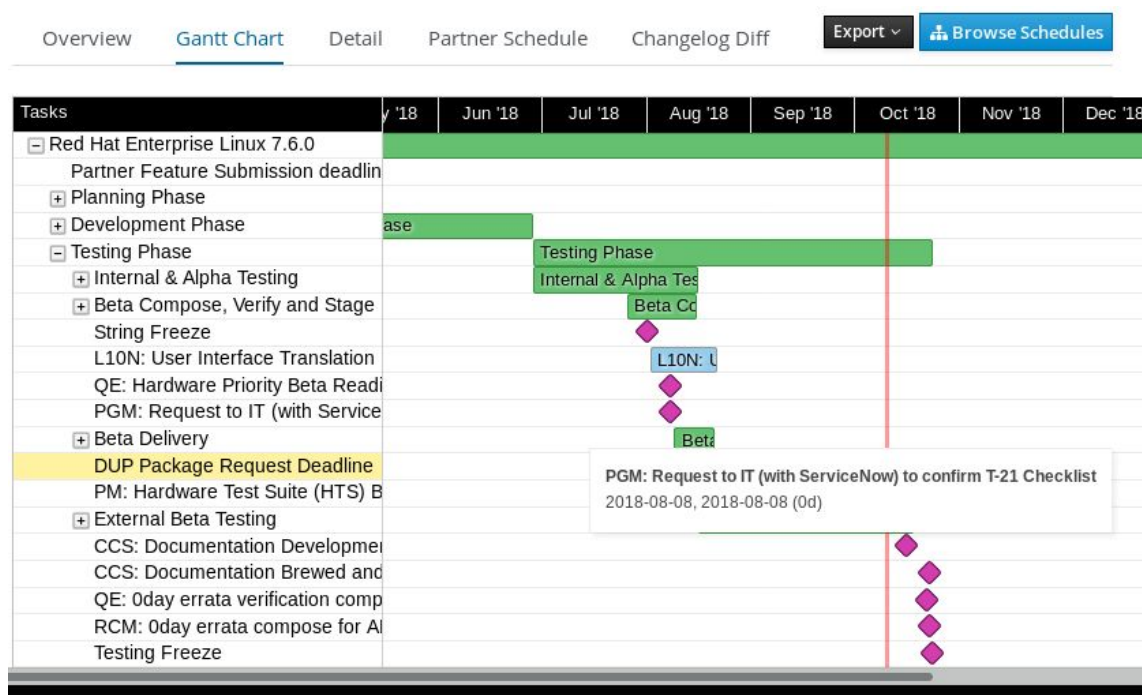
Overview Gantt Chart Detail Partner Schedule Changelog Diff Export Browse Schedules

| Tasks | y '18 | Jun '18 | Jul '18 | Aug '18 | Sep '18 | Oct '18 | Nov '18 | Dec '18 |
|---|---|---|---|---|---|---|---|---|
| Red Hat Enterprise Linux 7.6.0 | | | | | | | | |
| Partner Feature Submission deadlin | | | | | | | | |
| Planning Phase | | | | | | | | |
| Development Phase | ase | | | | | | | |
| Testing Phase | | | Testing Phase | | | | | |
| Internal & Alpha Testing | | | Internal & Alpha Tes | | | | | |
| Beta Compose, Verify and Stage | | | | Beta Co | | | | |
| String Freeze | | | | | | | | |
| L10N: User Interface Translation | | | | L10N: U | | | | |
| QE: Hardware Priority Beta Readi | | | | | | | | |
| PGM: Request to IT (with Service | | | | | | | | |
| Beta Delivery | | | | Beta | | | | |
| DUP Package Request Deadline | | | | | | | | |
| PM: Hardware Test Suite (HTS) B | | | | | | | | |
| External Beta Testing | | | | | | | | |
| CCS: Documentation Developme | | | | | | | | |
| CCS: Documentation Brewed and | | | | | | | | |
| QE: 0day errata verification comp | | | | | | | | |
| RCM: 0day errata compose for Al | | | | | | | | |
| Testing Freeze | | | | | | | | |

PGM: Request to IT (with ServiceNow) to confirm T-21 Checklist
2018-08-08, 2018-08-08 (0d)